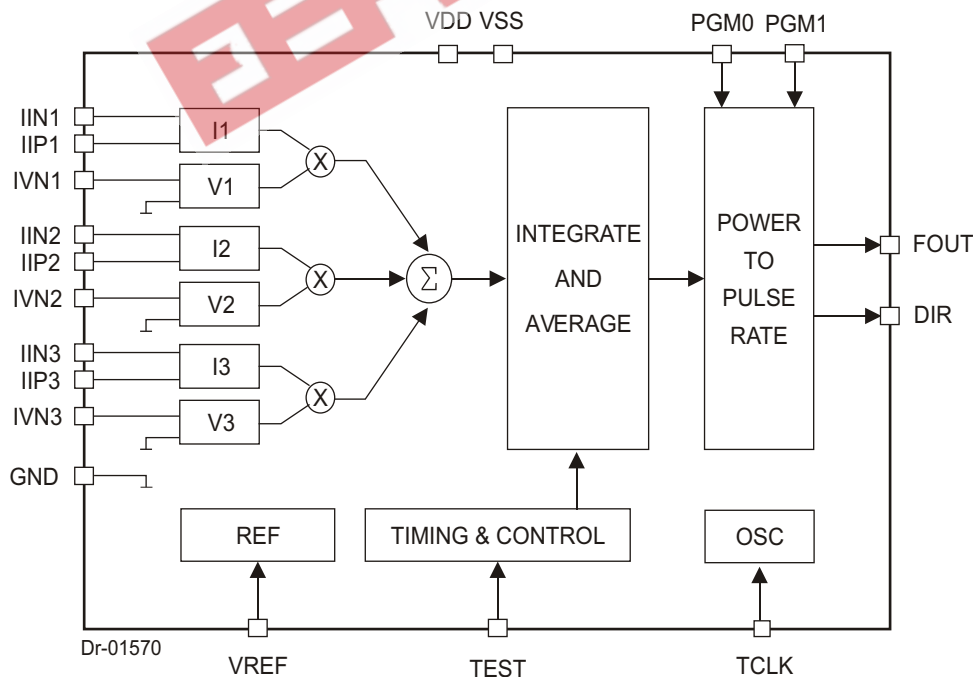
VDD VSS

PGM0 PGM1

IIN1
IIP1
IVN1

I1
V1

X

IIN2
IIP2
IVN2

I2
V2

X

$\Sigma$

IIN3
IIP3
IVN3

I3
V3

X

GND

INTEGRATE
AND
AVERAGE

POWER
TO
PULSE
RATE

FOUT
DIR

REF

TIMING & CONTROL

OSC

Dr-01570

VREF

TEST

TCLK